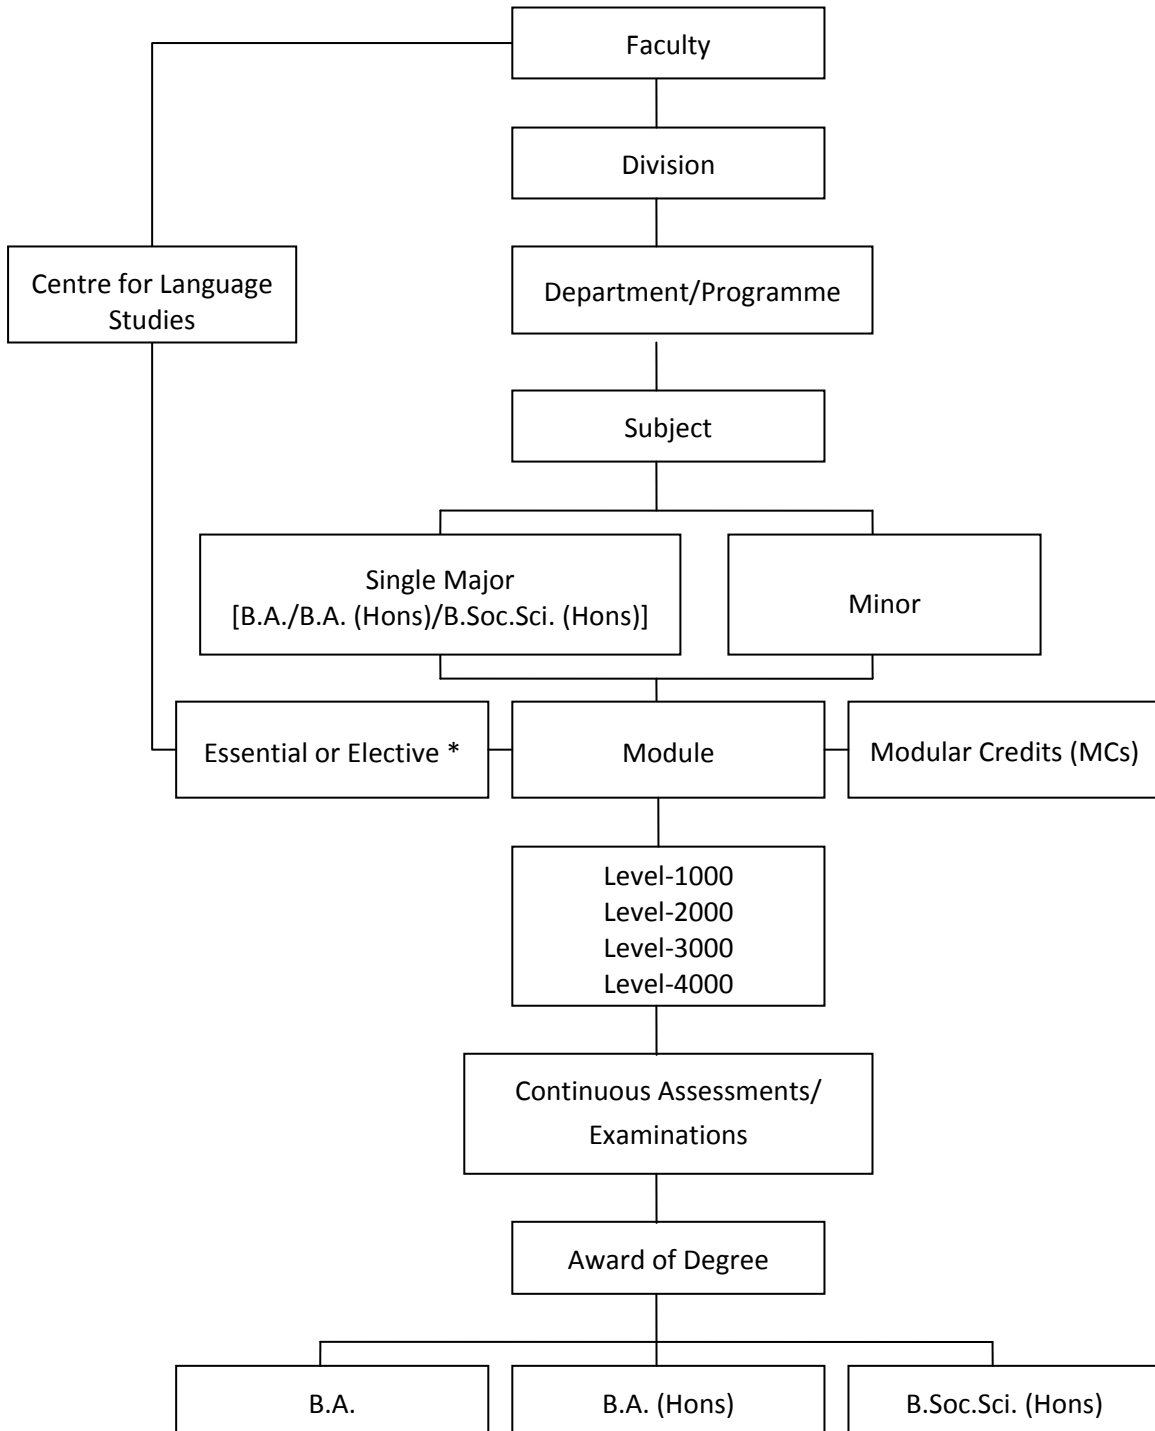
Faculty

Division

Centre for Language Studies

Department/Programme

Subject

Single Major [B.A./B.A. (Hons)/B.Soc.Sci. (Hons)]

Minor

Essential or Elective *

Module

Modular Credits (MCs)

Level-1000
Level-2000
Level-3000
Level-4000

Continuous Assessments/ Examinations

Award of Degree

B.A.

B.A. (Hons)

B.Soc.Sci. (Hons)